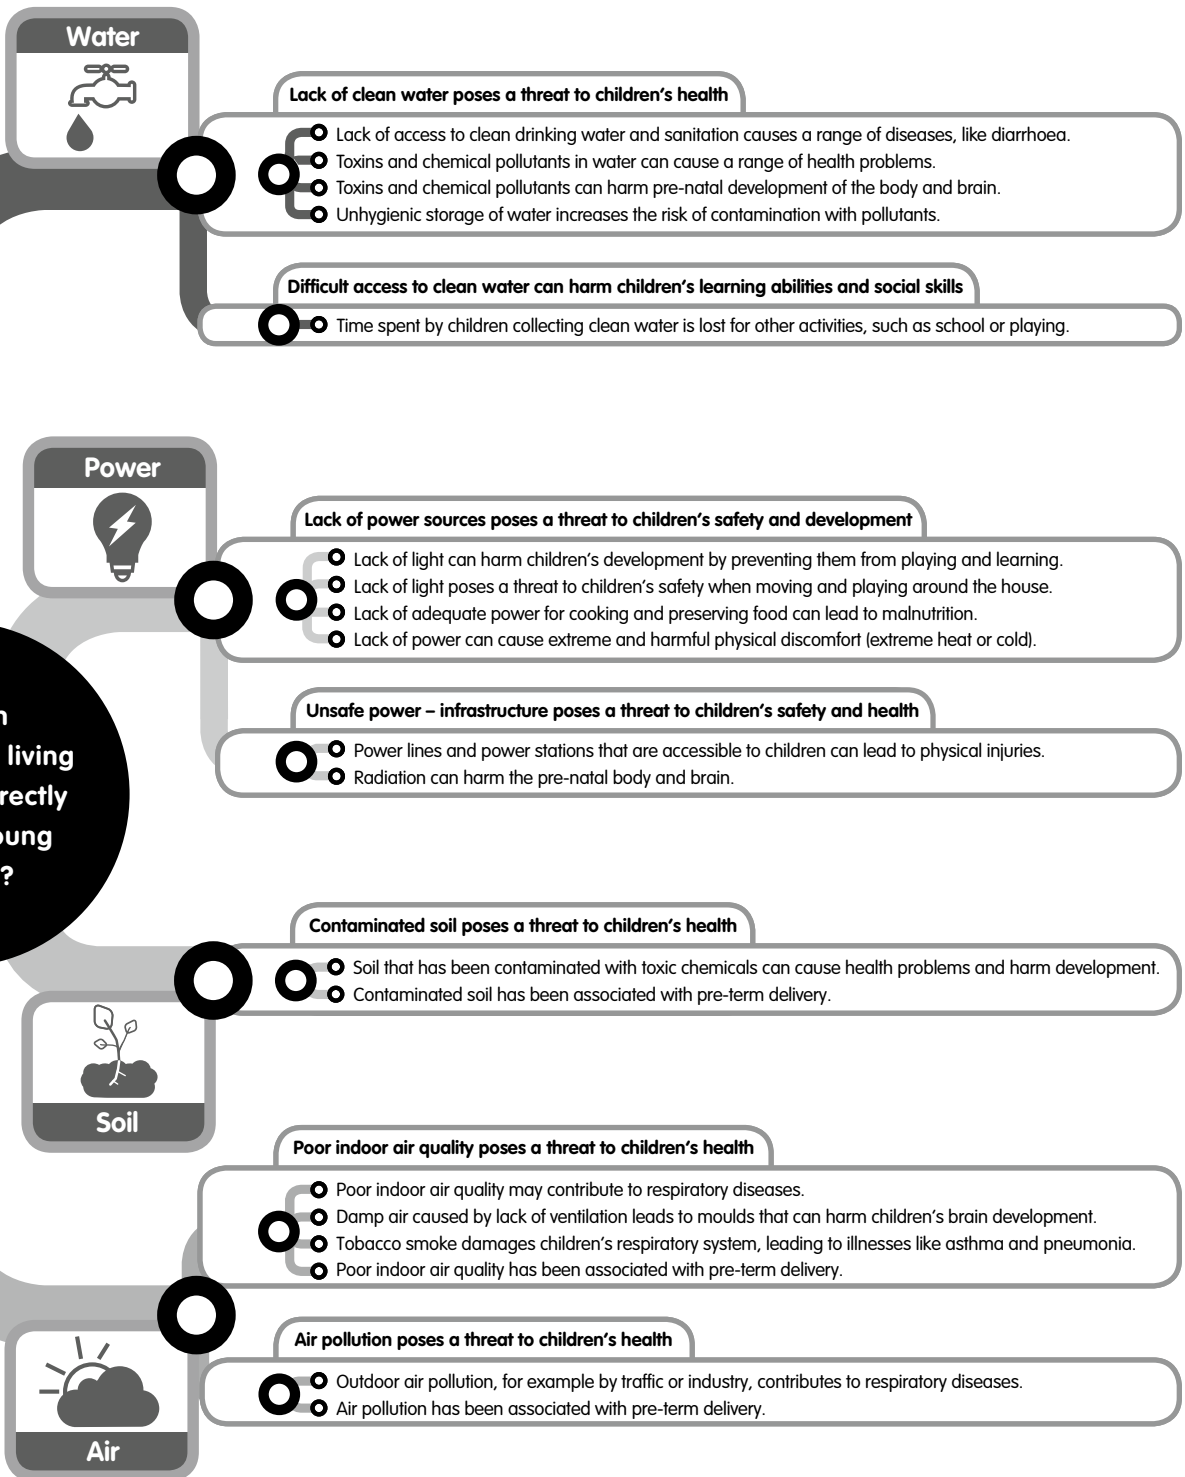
Water

Lack of clean water poses a threat to children's health

Lack of access to clean drinking water and sanitation causes a range of diseases, like diarrhoea.
Toxins and chemical pollutants in water can cause a range of health problems.
Toxins and chemical pollutants can harm pre-natal development of the body and brain.
Unhygienic storage of water increases the risk of contamination with pollutants.

Difficult access to clean water can harm children's learning abilities and social skills

Time spent by children collecting clean water is lost for other activities, such as school or playing.

Power

Lack of power sources poses a threat to children's safety and development

Lack of light can harm children's development by preventing them from playing and learning.
Lack of light poses a threat to children's safety when moving and playing around the house.
Lack of adequate power for cooking and preserving food can lead to malnutrition.
Lack of power can cause extreme and harmful physical discomfort (extreme heat or cold).

Unsafe power – infrastructure poses a threat to children's safety and health

Power lines and power stations that are accessible to children can lead to physical injuries.
Radiation can harm the pre-natal body and brain.

n
living
rectly
oung
?

Contaminated soil poses a threat to children's health

Soil that has been contaminated with toxic chemicals can cause health problems and harm development.
Contaminated soil has been associated with pre-term delivery.

Soil

Poor indoor air quality poses a threat to children's health

Poor indoor air quality may contribute to respiratory diseases.
Damp air caused by lack of ventilation leads to moulds that can harm children's brain development.
Tobacco smoke damages children's respiratory system, leading to illnesses like asthma and pneumonia.
Poor indoor air quality has been associated with pre-term delivery.

Air pollution poses a threat to children's health

Outdoor air pollution, for example by traffic or industry, contributes to respiratory diseases.
Air pollution has been associated with pre-term delivery.

Air